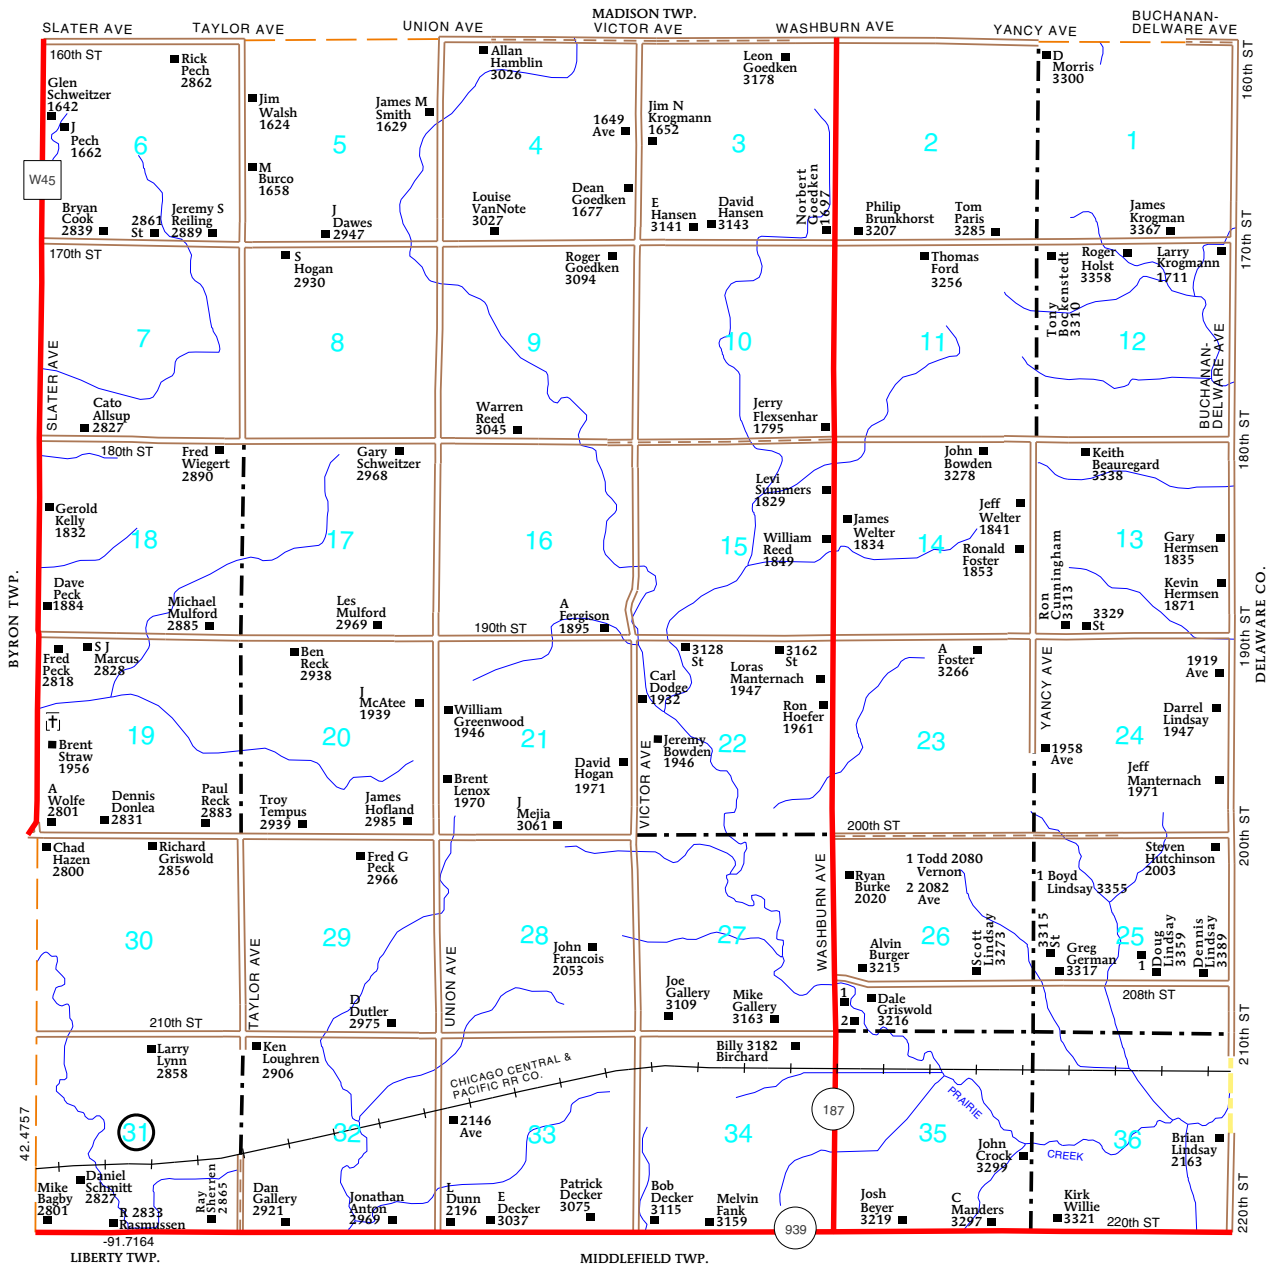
SLATER AVE TAYLOR AVE UNION AVE MADISON TWP. VICTOR AVE WASHBURN AVE YANCY AVE BUCHANAN-DELWARE AVE

160th ST
Rick Pech 2862
Glen Schweitzer 1642
J Pech 1662
6
W45
Bryan Cook 2839
2861 St
Jeremy S Reiling 2889
Jim Walsh 1624
M Burco 1658
5
James M Smith 1629
J Dawes 2947
Allan Hamblin 3026
1649 Ave
4
Louise VanNote 3027
Dean Goedken 1677
Leon Goedken 3178
Jim N Krogmann 1652
3
E Hansen 3141
David Hansen 3143
Norbert Goedken 1697
2
Philip Brunkhorst 3207
Tom Paris 3285
D Morris 3300
1
James Krogman 3367
160th ST

170th ST
7
Cato Allsup 2827
SLATER AVE
S Hogan 2930
8
Roger Goedken 3094
9
Warren Reed 3045
10
Jerry Flexsenhar 1795
Thomas Ford 3256
11
Tony Bockenstedt 3310
Roger Holst 3358
Larry Krogmann 1711
12
BUCHANAN-DELWARE AVE
170th ST

180th ST
Fred Wiegert 2890
Gerold Kelly 1832
18
Dave Peck 1884
Michael Mulford 2885
Gary Schweitzer 2968
17
Les Mulford 2969
16
190th ST
A Fergison 1895
Levi Summers 1829
15
William Reed 1849
James Welter 1834
John Bowden 3278
Jeff Welter 1841
14
Ronald Foster 1853
Keith Beauregard 3338
13
Ron Cunningham 3313
3329 St
Gary Hermsen 1835
Kevin Hermsen 1871
180th ST

BYRON TWP.
DELAWARE CO.

Fred Peck 2818
S J Marcus 2828
19
Brent Straw 1956
A Wolfe 2801
Dennis Donlea 2831
Paul Reck 2883
Ben Reck 2938
J McAtee 1939
20
Troy Tempus 2939
James Hofland 2985
William Greenwood 1946
21
Brent Lenox 1970
J Mejia 3061
David Hogan 1971
3128 St
3162 St
Loras Mantemach 1947
Carl Dodge 1932
Jeremy Bowden 1946
22
Ron Hoefer 1961
VICTOR AVE
A Foster 3266
23
200th ST
YANCY AVE
1958 Ave
1919 Ave
Darrel Lindsay 1947
24
Jeff Manternach 1971
190th ST

Chad Hazen 2800
Richard Griswold 2856
30
210th ST
Fred G Peck 2966
29
TAYLOR AVE
D Dutler 2975
UNION AVE
28
John Francois 2053
27
Joe Gallery 3109
Mike Gallery 3163
WASHBURN AVE
Ryan Burke 2020
1 Todd 2080 Vernon
2 2082 Ave
26
Alvin Burger 3215
Scott Lindsay 3273
1
2
Dale Griswold 3216
1 Boyd Lindsay 3355
3315 St
Greg German 3317
25
1
Doug Lindsay 3359
Dennis Lindsay 3389
Steven Hutchinson 2003
208th ST
200th ST

Larry Lynn 2858
31
42.4757
Daniel Schmitt 2827
Mike Bagby 2801
R 2833 Rasmussen
Ray Sherren 2865
-91.7164
Ken Loughren 2906
32
Dan Gallery 2921
Jonathan Anton 2969
CHICAGO CENTRAL & PACIFIC RR CO.
2146 Ave
33
L Dunn 2196
E Decker 3037
Patrick Decker 3075
Billy 3182 Birchard
34
Bob Decker 3115
Melvin Fank 3159
187
939
35
PRAIRIE
CREEK
John Crock 3299
Josh Beyer 3219
C Manders 3297
36
Brian Lindsay 2163
Kirk Willie 3321
220th ST
210th ST
220th ST
LIBERTY TWP.
MIDDLEFIELD TWP.